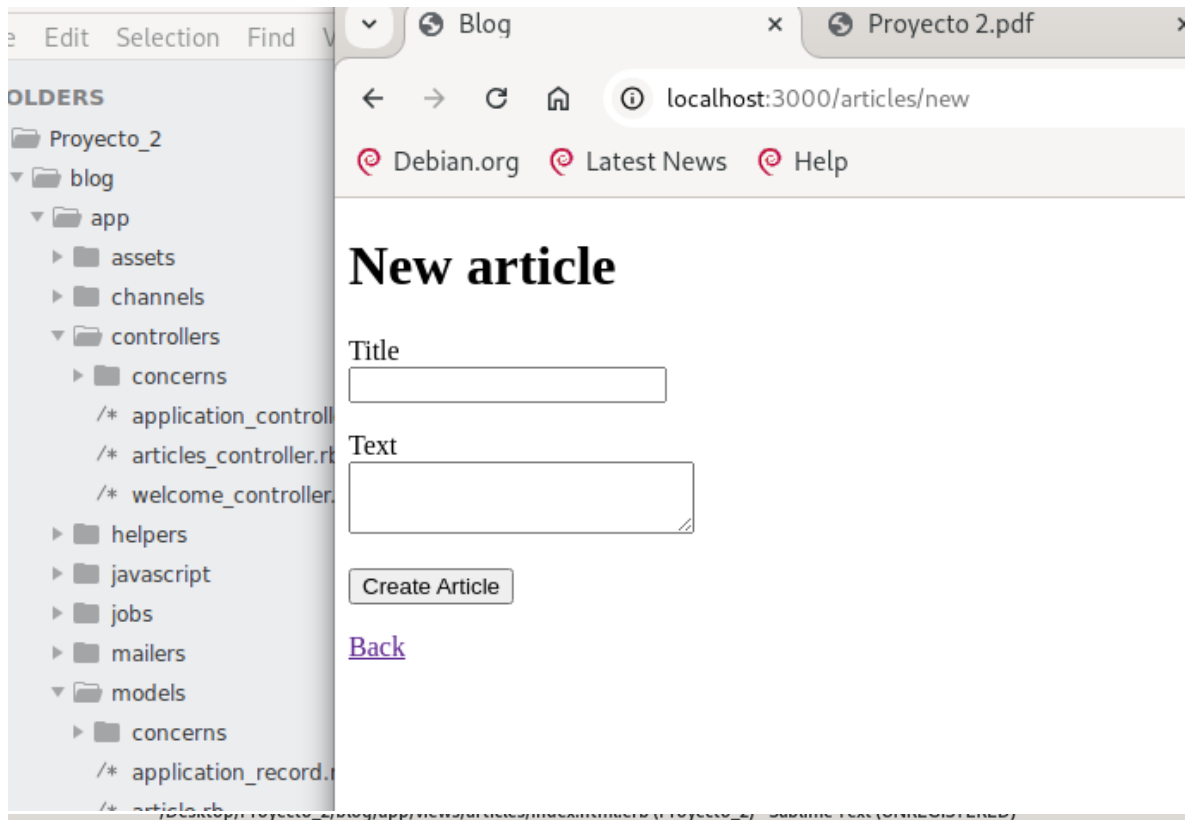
e Edit Selection Find V

OLDERS
Proyecto_2
blog
app
assets
channels
controllers
concerns
/* application_controll
/* articles_controller.rb
/* welcome_controller.
helpers
javascript
jobs
mailers
models
concerns
/* application_record.r
/* article.rb

Blog ×
Proyecto 2.pdf ×

localhost:3000/articles/new

Debian.org Latest News Help

New article

Title

Text

Create Article

Back

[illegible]/Desktop/Proyecto_2/blog/app/views/articles/index.html.erb (Proyecto_2) - Sublime Text (UNREGISTERED)